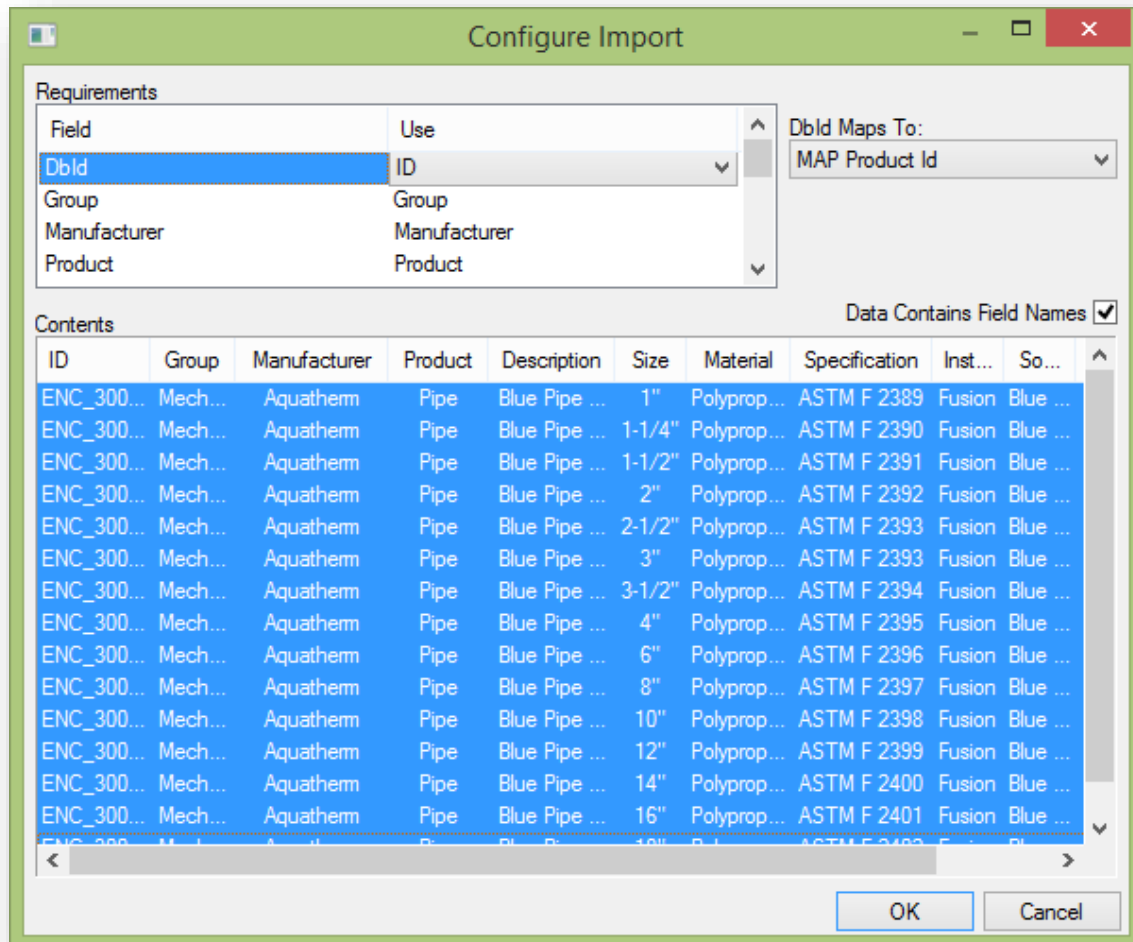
Configure Import

Requirements

| Field | Use |
|---|---|
| DbId | ID |
| Group | Group |
| Manufacturer | Manufacturer |
| Product | Product |

DbId Maps To:
MAP Product Id

Data Contains Field Names

Contents

| ID | Group | Manufacturer | Product | Description | Size | Material | Specification | Inst... | So... |
|---|---|---|---|---|---|---|---|---|---|
| ENC_300... | Mech... | Aquatherm | Pipe | Blue Pipe ... | 1" | Polyprop... | ASTM F 2389 | Fusion | Blue ... |
| ENC_300... | Mech... | Aquatherm | Pipe | Blue Pipe ... | 1-1/4" | Polyprop... | ASTM F 2390 | Fusion | Blue ... |
| ENC_300... | Mech... | Aquatherm | Pipe | Blue Pipe ... | 1-1/2" | Polyprop... | ASTM F 2391 | Fusion | Blue ... |
| ENC_300... | Mech... | Aquatherm | Pipe | Blue Pipe ... | 2" | Polyprop... | ASTM F 2392 | Fusion | Blue ... |
| ENC_300... | Mech... | Aquatherm | Pipe | Blue Pipe ... | 2-1/2" | Polyprop... | ASTM F 2393 | Fusion | Blue ... |
| ENC_300... | Mech... | Aquatherm | Pipe | Blue Pipe ... | 3" | Polyprop... | ASTM F 2393 | Fusion | Blue ... |
| ENC_300... | Mech... | Aquatherm | Pipe | Blue Pipe ... | 3-1/2" | Polyprop... | ASTM F 2394 | Fusion | Blue ... |
| ENC_300... | Mech... | Aquatherm | Pipe | Blue Pipe ... | 4" | Polyprop... | ASTM F 2395 | Fusion | Blue ... |
| ENC_300... | Mech... | Aquatherm | Pipe | Blue Pipe ... | 6" | Polyprop... | ASTM F 2396 | Fusion | Blue ... |
| ENC_300... | Mech... | Aquatherm | Pipe | Blue Pipe ... | 8" | Polyprop... | ASTM F 2397 | Fusion | Blue ... |
| ENC_300... | Mech... | Aquatherm | Pipe | Blue Pipe ... | 10" | Polyprop... | ASTM F 2398 | Fusion | Blue ... |
| ENC_300... | Mech... | Aquatherm | Pipe | Blue Pipe ... | 12" | Polyprop... | ASTM F 2399 | Fusion | Blue ... |
| ENC_300... | Mech... | Aquatherm | Pipe | Blue Pipe ... | 14" | Polyprop... | ASTM F 2400 | Fusion | Blue ... |
| ENC_300... | Mech... | Aquatherm | Pipe | Blue Pipe ... | 16" | Polyprop... | ASTM F 2401 | Fusion | Blue ... |
| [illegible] | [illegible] | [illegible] | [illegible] | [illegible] | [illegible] | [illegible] | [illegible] | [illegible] | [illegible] |

OK
Cancel